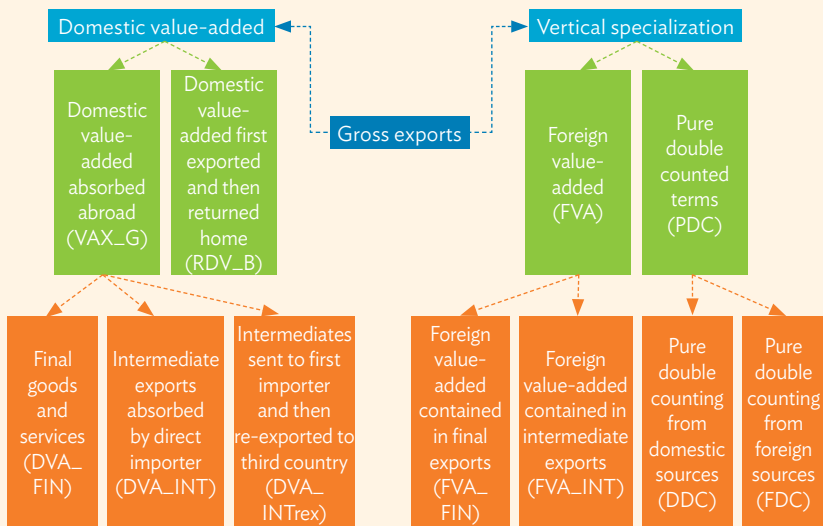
Domestic value-added

Vertical specialization

Gross exports

Domestic value-added absorbed abroad (VAX_G)

Domestic value-added first exported and then returned home (RDV_B)

Foreign value-added (FVA)

Pure double counted terms (PDC)

Final goods and services (DVA_FIN)

Intermediate exports absorbed by direct importer (DVA_INT)

Intermediates sent to first importer and then re-exported to third country (DVA_INTrex)

Foreign value-added contained in final exports (FVA_FIN)

Foreign value-added contained in intermediate exports (FVA_INT)

Pure double counting from domestic sources (DDC)

Pure double counting from foreign sources (FDC)